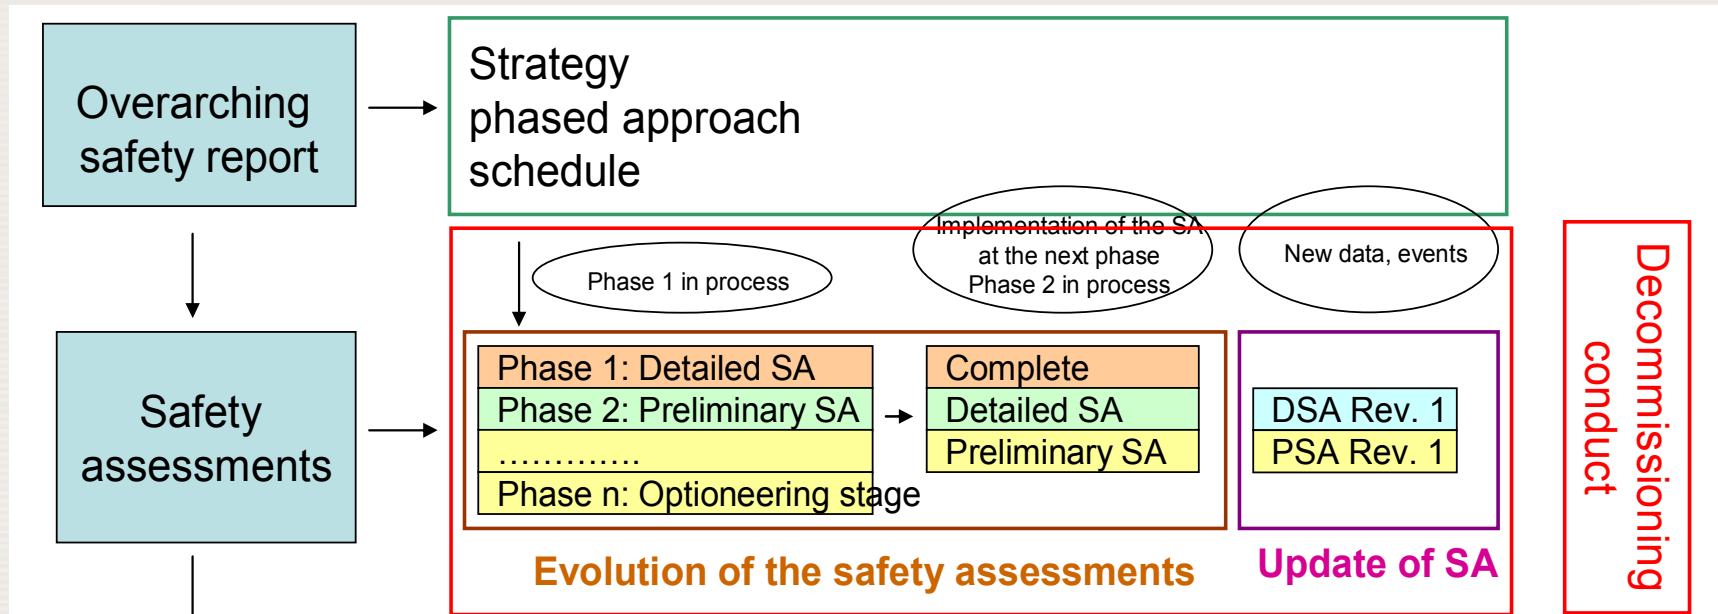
Overarching safety report

Strategy
phased approach
schedule

Safety assessments

Phase 1 in process

Implementation of the SA at the next phase
Phase 2 in process

New data, events

Phase 1: Detailed SA
Phase 2: Preliminary SA
.............
Phase n: Optioneering stage

Complete
Detailed SA
Preliminary SA

DSA Rev. 1
PSA Rev. 1

Evolution of the safety assessments

Update of SA

Decommissioning conduct